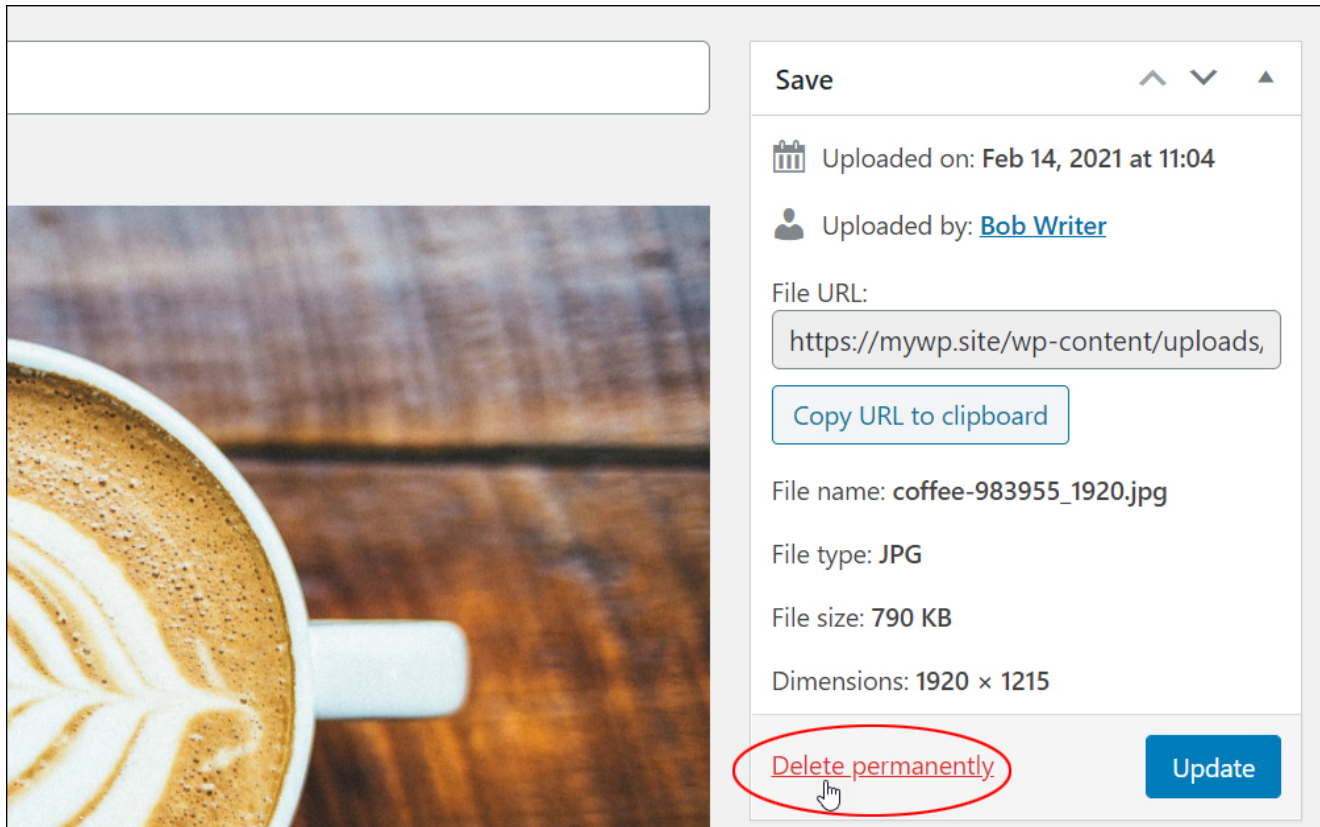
Save

Uploaded on: Feb 14, 2021 at 11:04

Uploaded by: Bob Writer

File URL:

https://mywp.site/wp-content/uploads,

Copy URL to clipboard

File name: coffee-983955_1920.jpg

File type: JPG

File size: 790 KB

Dimensions: 1920 × 1215

Delete permanently

Update